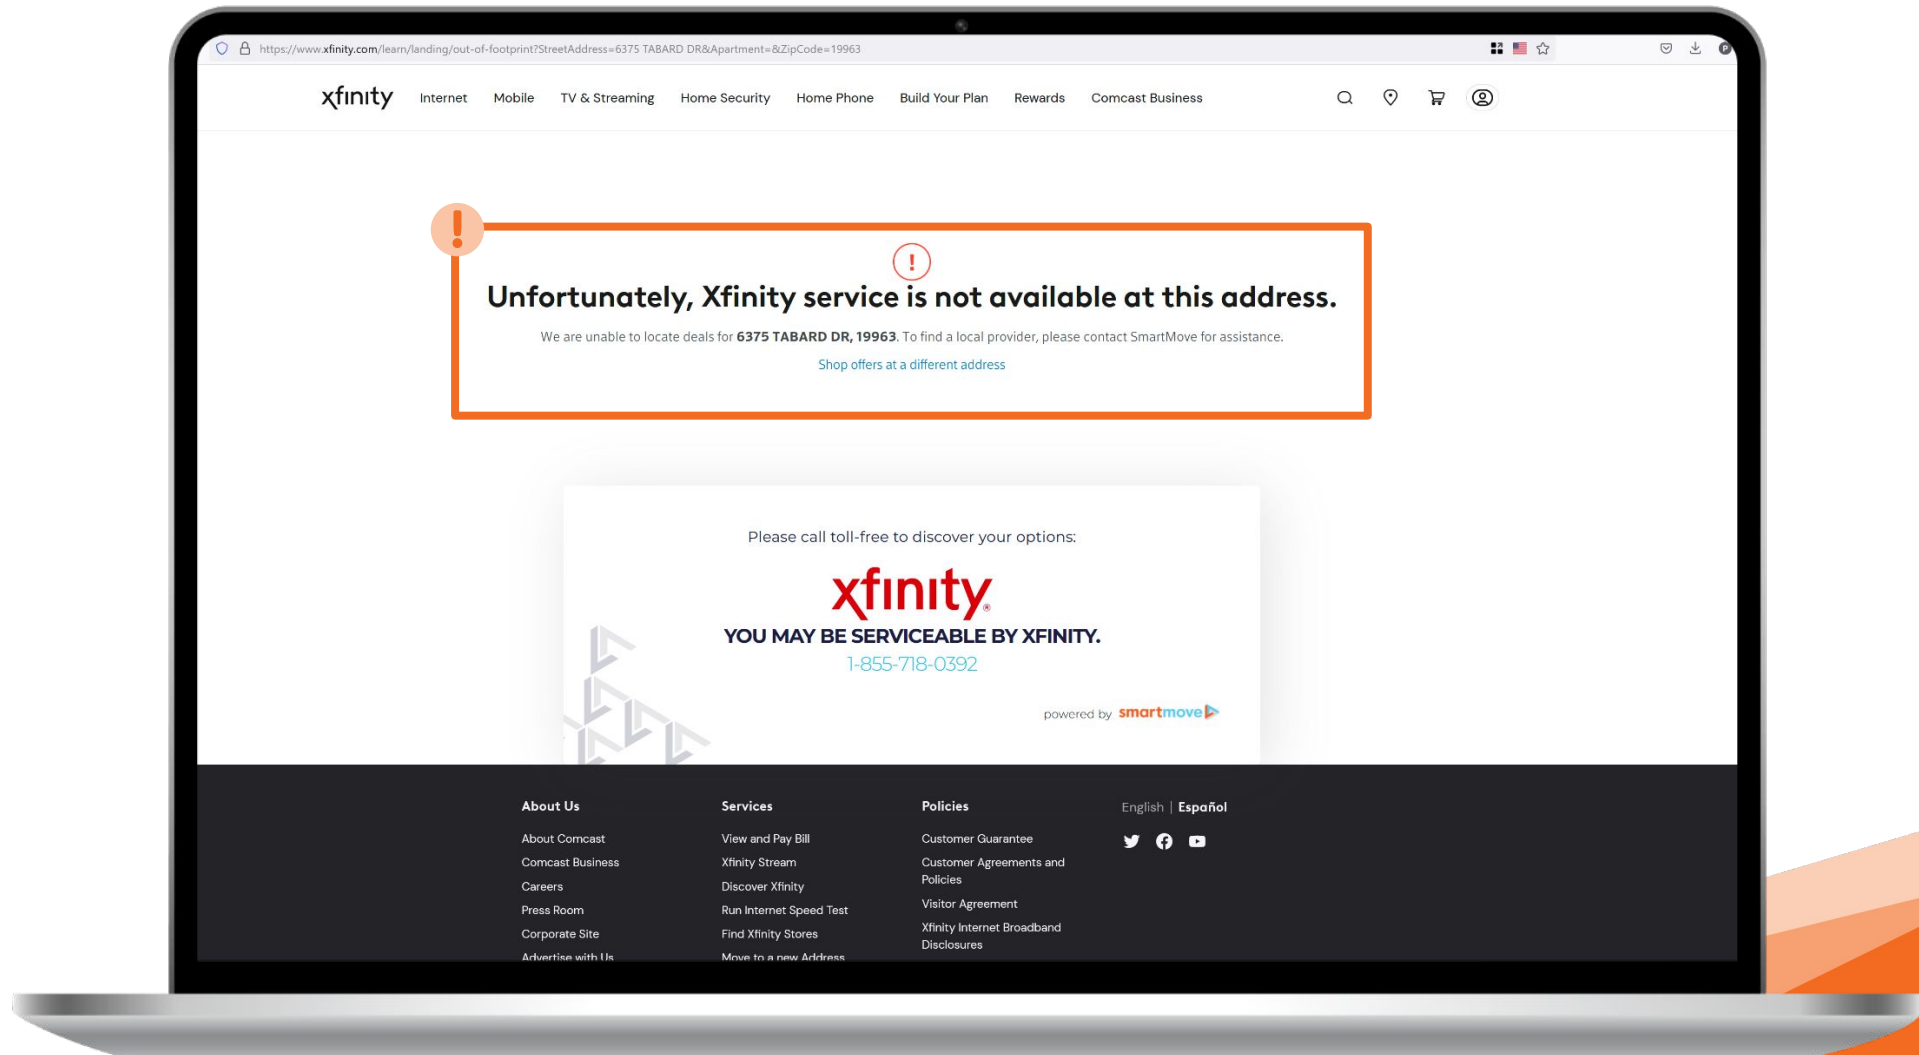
https://www.xfinity.com/learn/landing/out-of-footprint?StreetAddress=6375 TABARD DR&Apartment=&ZipCode=19963

xfinity Internet Mobile TV & Streaming Home Security Home Phone Build Your Plan Rewards Comcast Business

!

Unfortunately, Xfinity service is not available at this address.

We are unable to locate deals for **6375 TABARD DR, 19963**. To find a local provider, please contact SmartMove for assistance.

Shop offers at a different address

Please call toll-free to discover your options:

xfinity

YOU MAY BE SERVICEABLE BY XFINITY.

1-855-718-0392

powered by smartmove

About Us
About Comcast
Comcast Business
Careers
Press Room
Corporate Site
Advertise with Us

Services
View and Pay Bill
Xfinity Stream
Discover Xfinity
Run Internet Speed Test
Find Xfinity Stores
Move to a new Address

Policies
Customer Guarantee
Customer Agreements and Policies
Visitor Agreement
Xfinity Internet Broadband Disclosures

English | Español